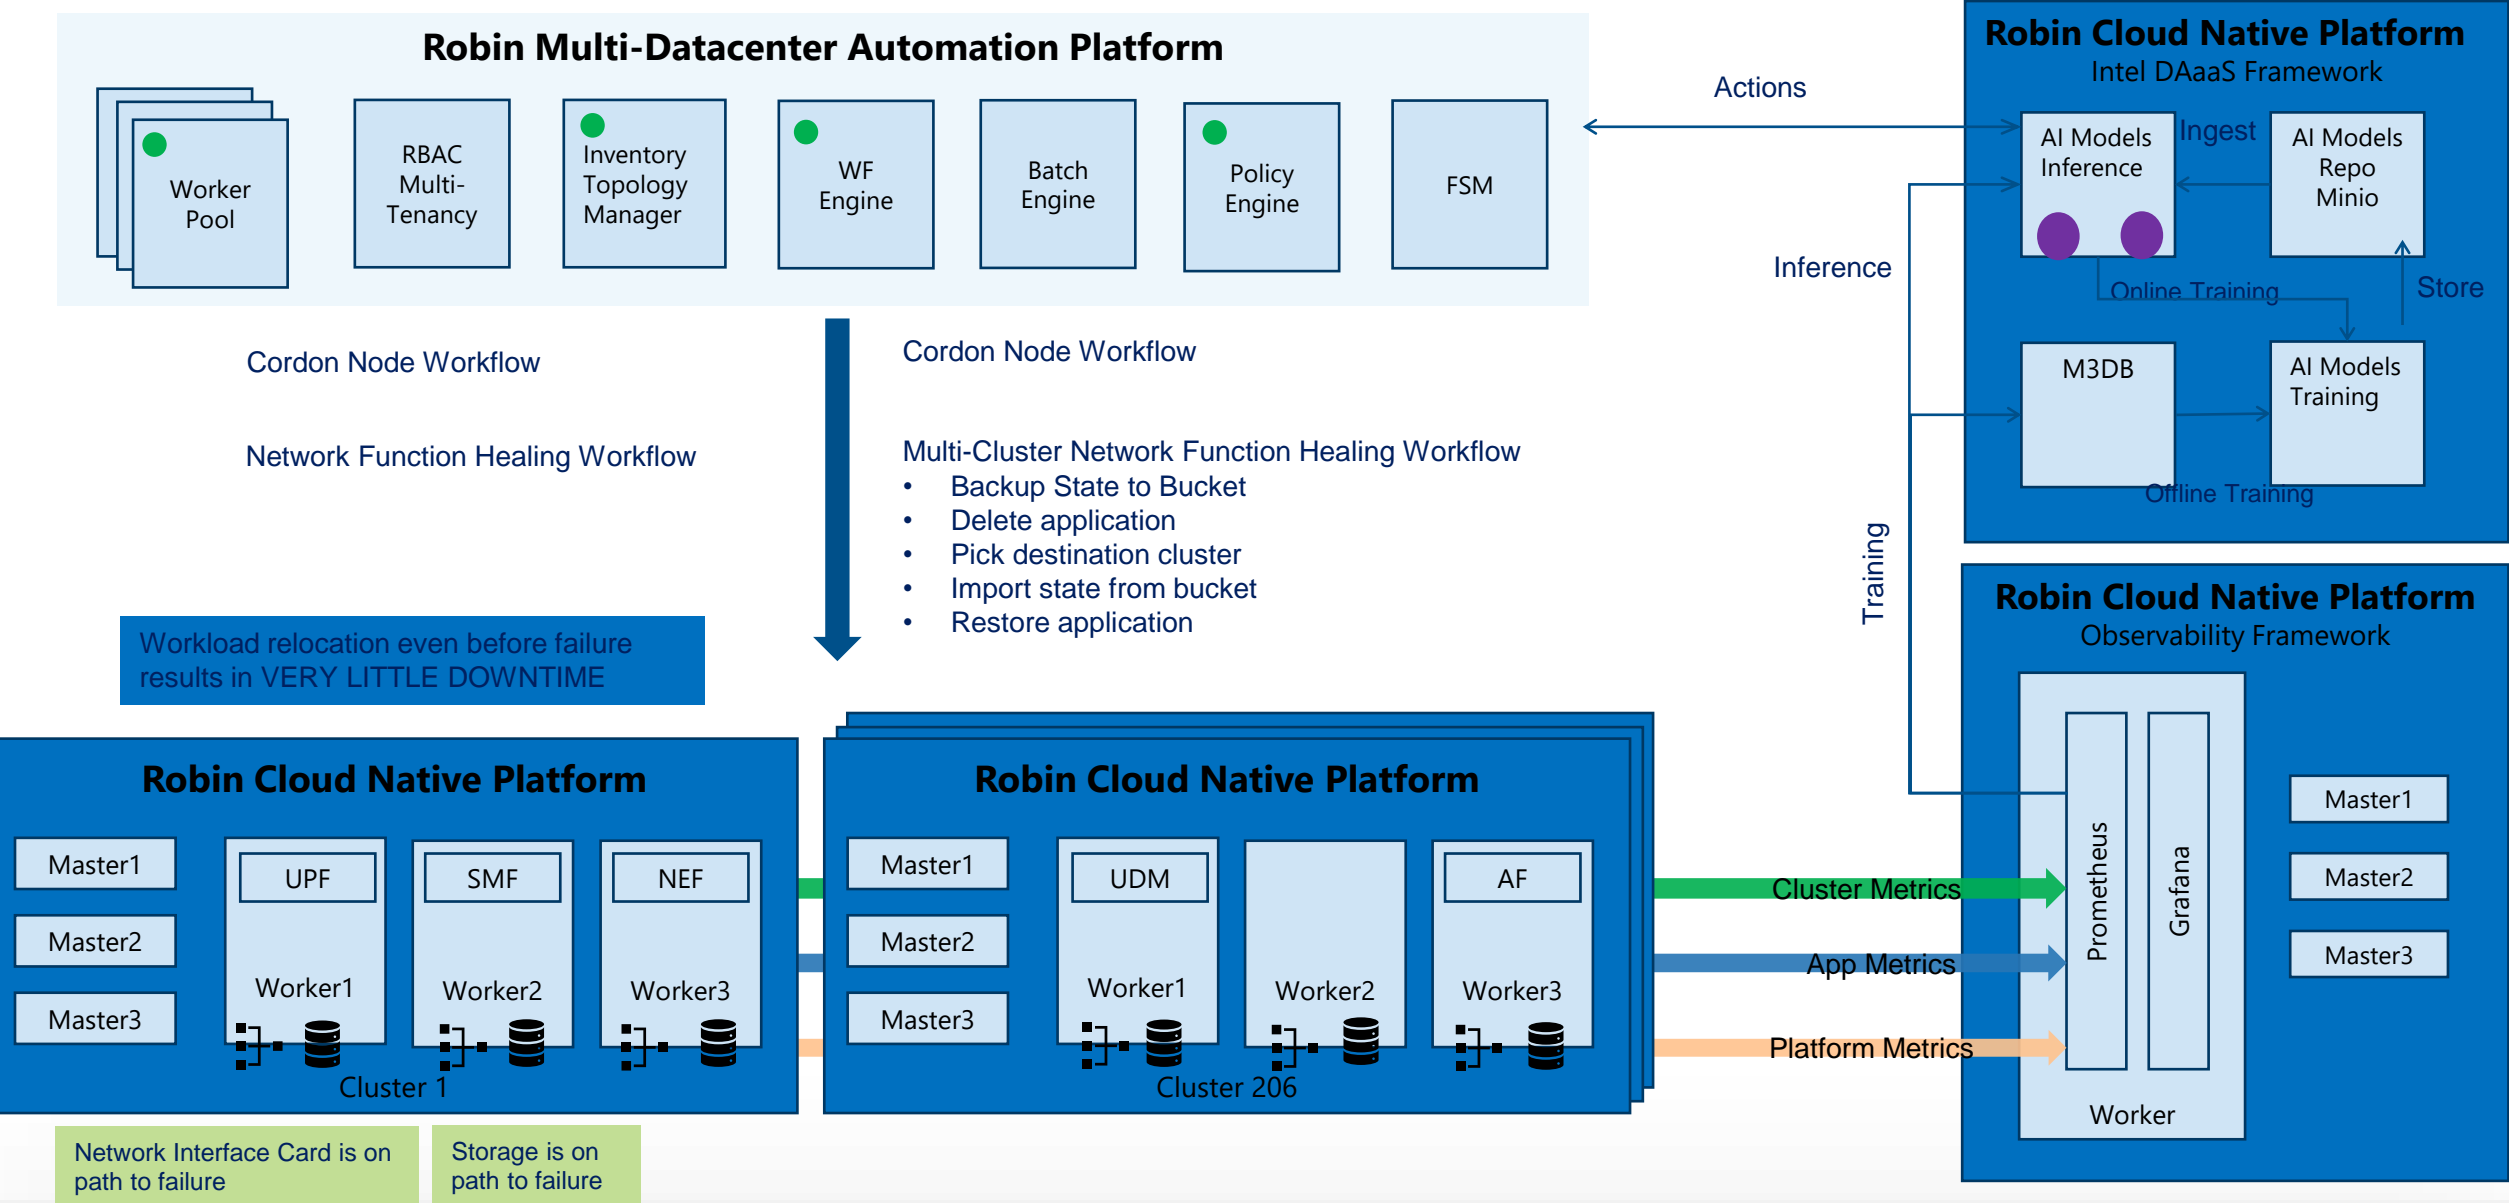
Robin Multi-Datacenter Automation Platform

Worker Pool

RBAC Multi-Tenancy

Inventory Topology Manager

WF Engine

Batch Engine

Policy Engine

FSM

Actions

Robin Cloud Native Platform
Intel DAaaS Framework

AI Models Inference

Ingest

AI Models Repo Minio

Inference

Online Training

Store

M3DB

AI Models Training

Offline Training

Cordon Node Workflow

Network Function Healing Workflow

Cordon Node Workflow

Multi-Cluster Network Function Healing Workflow
• Backup State to Bucket
• Delete application
• Pick destination cluster
• Import state from bucket
• Restore application

Training

Workload relocation even before failure results in VERY LITTLE DOWNTIME

Robin Cloud Native Platform
Observability Framework

Robin Cloud Native Platform

Master1
Master2
Master3

UPF
Worker1

SMF
Worker2

NEF
Worker3

Cluster 1

Robin Cloud Native Platform

Master1
Master2
Master3

UDM
Worker1

Worker2

AF
Worker3

Cluster 206

Cluster Metrics

App Metrics

Platform Metrics

Prometheus

Grafana

Worker

Master1
Master2
Master3

Network Interface Card is on path to failure

Storage is on path to failure